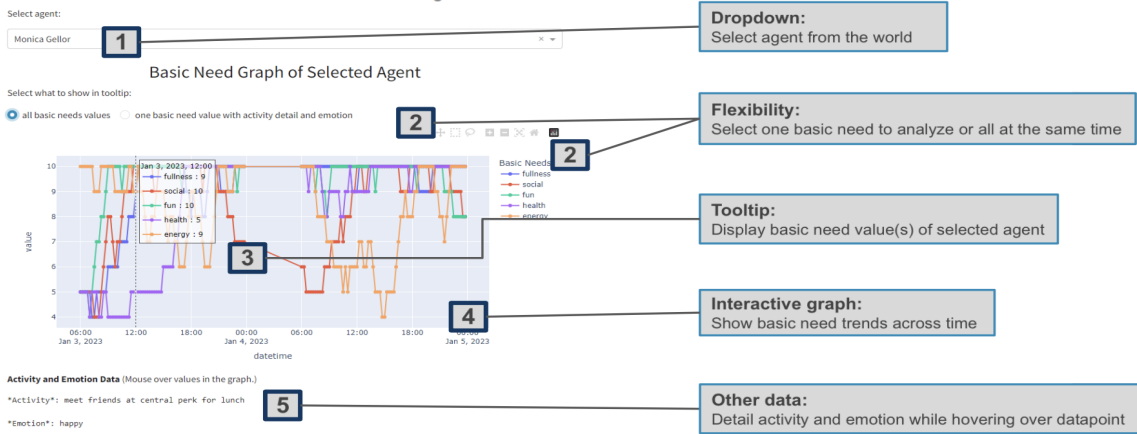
Select agent:

Monica Gellor

1

Dropdown:
Select agent from the world

Basic Need Graph of Selected Agent

Select what to show in tooltip:

all basic needs values

one basic need value with activity detail and emotion

2

Flexibility:
Select one basic need to analyze or all at the same time

2

Jan 3, 2023, 12:00
fullness : 9
social : 10
fun : 10
health : 5
energy : 9

Basic Needs
fullness
social
fun
health
energy

10
9
8
7
6
5
4

value

3

Tooltip:
Display basic need value(s) of selected agent

06:00
Jan 3, 2023
12:00
18:00
00:00
Jan 4, 2023
06:00
12:00
18:00
00:00
Jan 5, 2023

datetime

4

Interactive graph:
Show basic need trends across time

Activity and Emotion Data (Mouse over values in the graph.)

*Activity*: meet friends at central perk for lunch

5

*Emotion*: happy

Other data:
Detail activity and emotion while hovering over datapoint